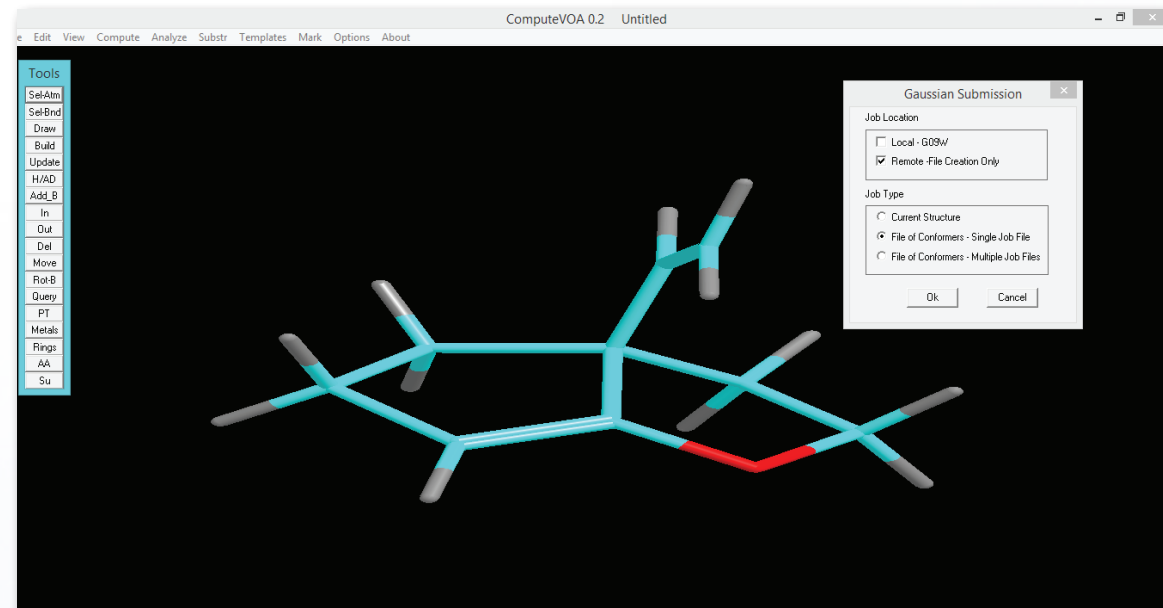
ComputeVOA 0.2 Untitled

e Edit View Compute Analyze Substr Templates Mark Options About

Tools
Sel-Atm
Sel-Bnd
Draw
Build
Update
H/AD
Add_B
In
Out
Del
Move
Rot-B
Query
PT
Metals
Rings
AA
Su

Gaussian Submission
Job Location
Local - G09W
Remote -File Creation Only
Job Type
Current Structure
File of Conformers - Single Job File
File of Conformers - Multiple Job Files
Ok
Cancel